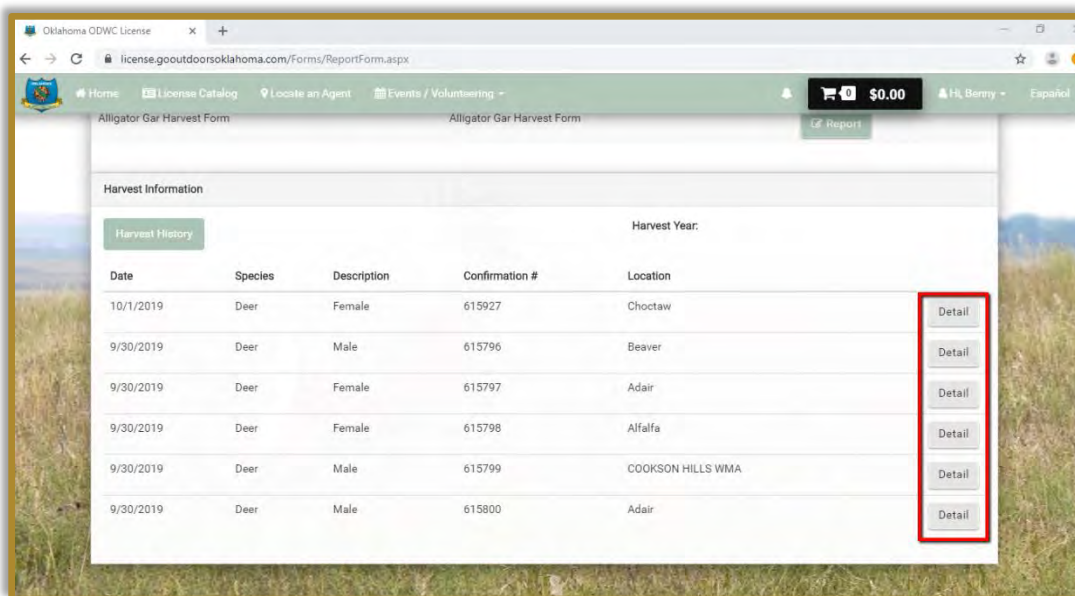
Oklahoma ODWC License × +

license.gooutdoorsoklahoma.com/Forms/ReportForm.aspx

Home License Catalog Locate an Agent Events / Volunteering 0 $0.00 Hi, Benny Español

Alligator Gar Harvest Form Alligator Gar Harvest Form Report

Harvest Information

Harvest History

Harvest Year:

| Date | Species | Description | Confirmation # | Location | |
|---|---|---|---|---|---|
| 10/1/2019 | Deer | Female | 615927 | Choctaw | Detail |
| 9/30/2019 | Deer | Male | 615796 | Beaver | Detail |
| 9/30/2019 | Deer | Female | 615797 | Adair | Detail |
| 9/30/2019 | Deer | Female | 615798 | Alfalfa | Detail |
| 9/30/2019 | Deer | Male | 615799 | COOKSON HILLS WMA | Detail |
| 9/30/2019 | Deer | Male | 615800 | Adair | Detail |